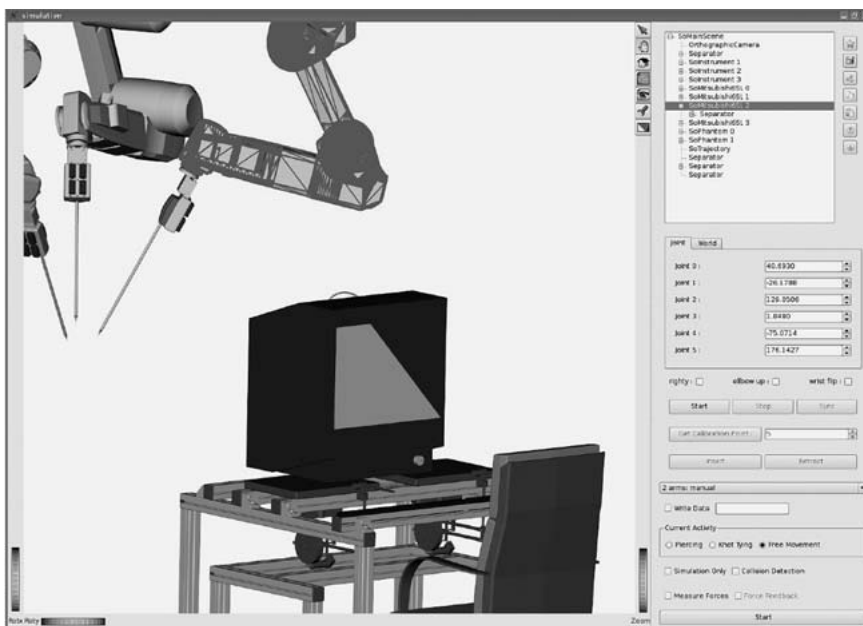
simulation

SoMainScene
OrthographicCamera
Separator
SoInstrument 1
SoInstrument 2
SoInstrument 3
SoMitsubishi6SL 0
SoMitsubishi6SL 1
SoMitsubishi6SL 2
Separator
SoMitsubishi6SL 3
SoPhantom 0
SoPhantom 1
SoTrajectory
Separator
Separator
Separator

Joint | World

Joint 0 : 40.6930
Joint 1 : -26.1788
Joint 2 : 128.3506
Joint 3 : 1.8480
Joint 4 : -75.0714
Joint 5 : 176.1427

righty : elbow up : wrist flip :

Start | Stop | Sync

Get Calibration Point | 5

Insert | Retract

2 arms: manual

Write Data

Current Activity
Piercing | Knot tying | Free Movement

Simulation Only | Collision Detection

Measure Forces | Force Feedback

Start

Rote Roty

Zoom